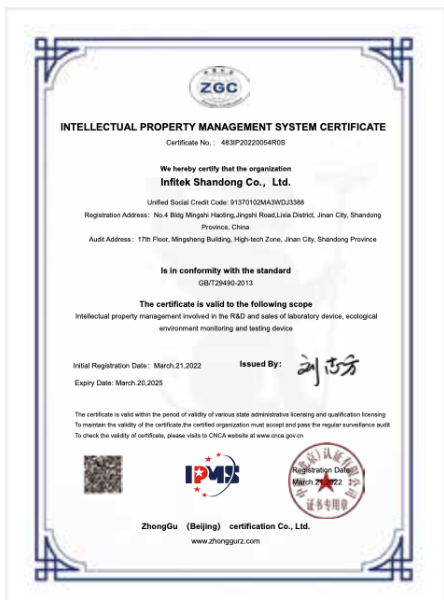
ZGC

INTELLECTUAL PROPERTY MANAGEMENT SYSTEM CERTIFICATE

Certificate No.: 483IP20220054R0S

We hereby certify that the organization
Infitek Shandong Co., Ltd.

Unified Social Credit Code: 91370102MA3WDJ3388
Registration Address: No.4 Bldg Mingshi Haoting,Jingshi Road,Lixia District, Jinan City, Shandong Province, China
Audit Address: 17th Floor, Mingsheng Building, High-tech Zone, Jinan City, Shandong Province

Is in conformity with the standard
GB/T29490-2013

The certificate is valid to the following scope
Intellectual property management involved in the R&D and sales of laboratory device, ecological environment monitoring and testing device

Initial Registration Date: March.21,2022
Issued By: 刘志芳
Expiry Date: March.20,2025

The certificate is valid within the period of validity of various state administrative licensing and qualification licensing
To maintain the validity of the certificate,the certified organization must accept and pass the regular surveillance audit
To check the validity of certificate, please visit to CNCA website at www.cnca.gov.cn

IPMS

Registration Date
March.21,2022
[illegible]认证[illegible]
证书专用章

ZhongGu (Beijing) certification Co., Ltd.
www.zhonggurz.com